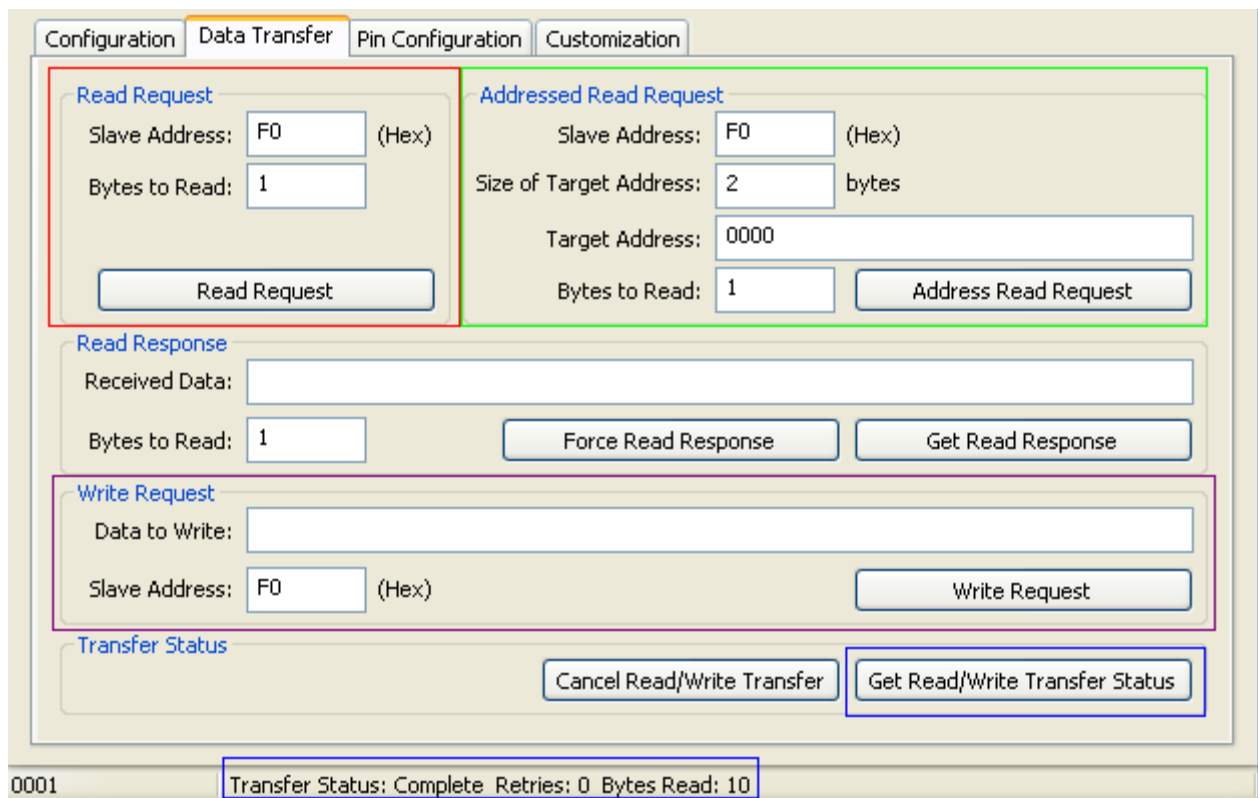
Configuration | Data Transfer | Pin Configuration | Customization

Read Request
Slave Address: F0 (Hex)
Bytes to Read: 1
Read Request

Addressed Read Request
Slave Address: F0 (Hex)
Size of Target Address: 2 bytes
Target Address: 0000
Bytes to Read: 1
Address Read Request

Read Response
Received Data:
Bytes to Read: 1
Force Read Response
Get Read Response

Write Request
Data to Write:
Slave Address: F0 (Hex)
Write Request

Transfer Status
Cancel Read/Write Transfer
Get Read/Write Transfer Status

0001
Transfer Status: Complete Retries: 0 Bytes Read: 10